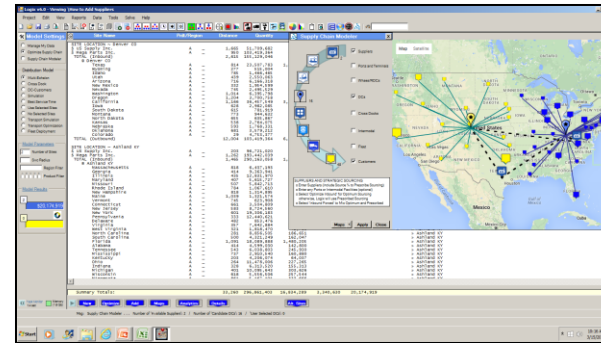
Logic v4.0 - Viewing 'How to Add Suppliers

Project Edit View Reports Data Tools View Help

Model Settings

Supply Chain Modeler

Map Satellite

Suppliers

Plants and Terminals

DCs

Cross Docks

Customers

Mexico

Maps Apply Close

Summary Totals:

Start

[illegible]